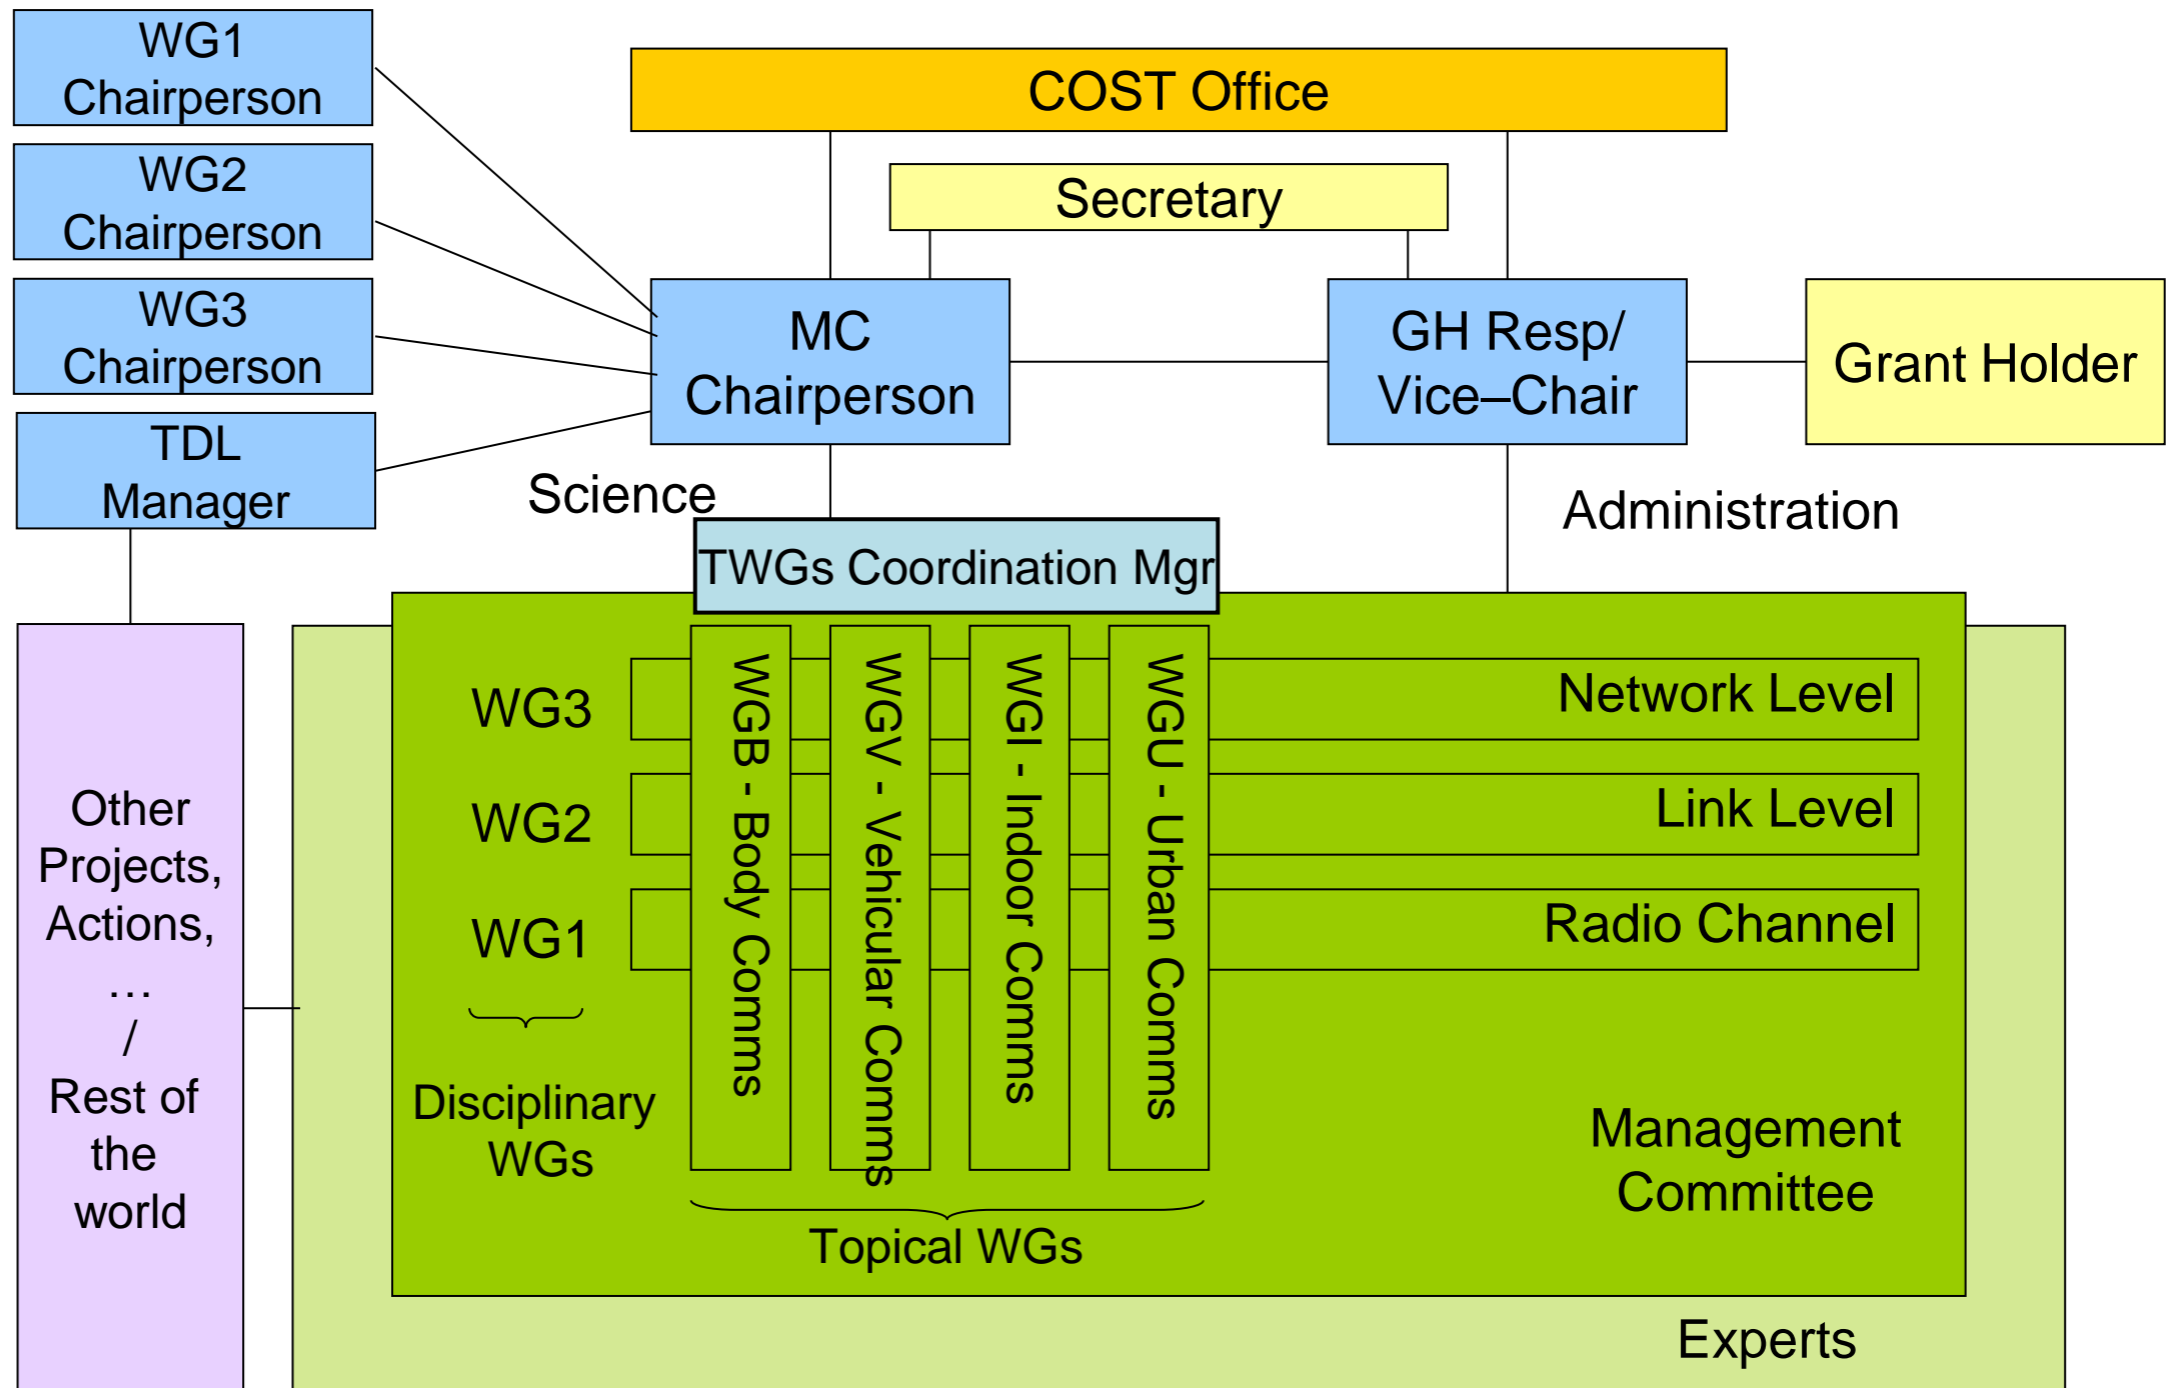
WG1 Chairperson

WG2 Chairperson

WG3 Chairperson

TDL Manager

COST Office

Secretary

MC Chairperson

GH Resp/ Vice–Chair

Grant Holder

Science

Administration

TWGs Coordination Mgr

Other Projects, Actions, … / Rest of the world

WG3

WG2

WG1

Disciplinary WGs

WGB - Body Comms

WGV - Vehicular Comms

WGI - Indoor Comms

WGU - Urban Comms

Topical WGs

Network Level

Link Level

Radio Channel

Management Committee

Experts